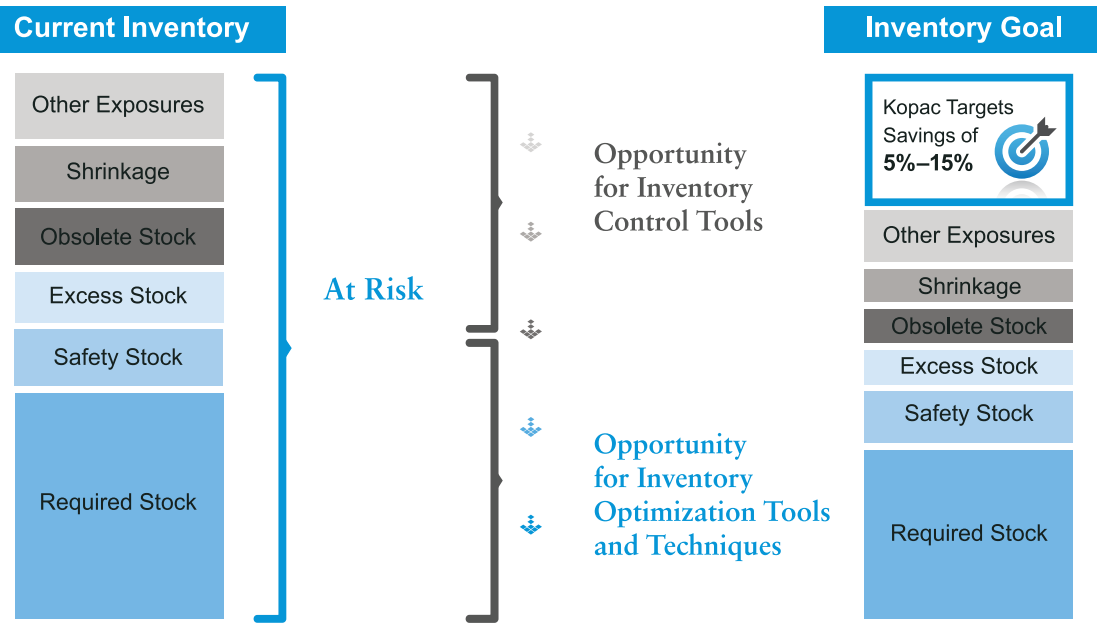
Current Inventory

Other Exposures

Shrinkage

Obsolete Stock

Excess Stock

Safety Stock

Required Stock

At Risk

Opportunity for Inventory Control Tools

Opportunity for Inventory Optimization Tools and Techniques

Inventory Goal

Kopac Targets Savings of 5%–15%

Other Exposures

Shrinkage

Obsolete Stock

Excess Stock

Safety Stock

Required Stock